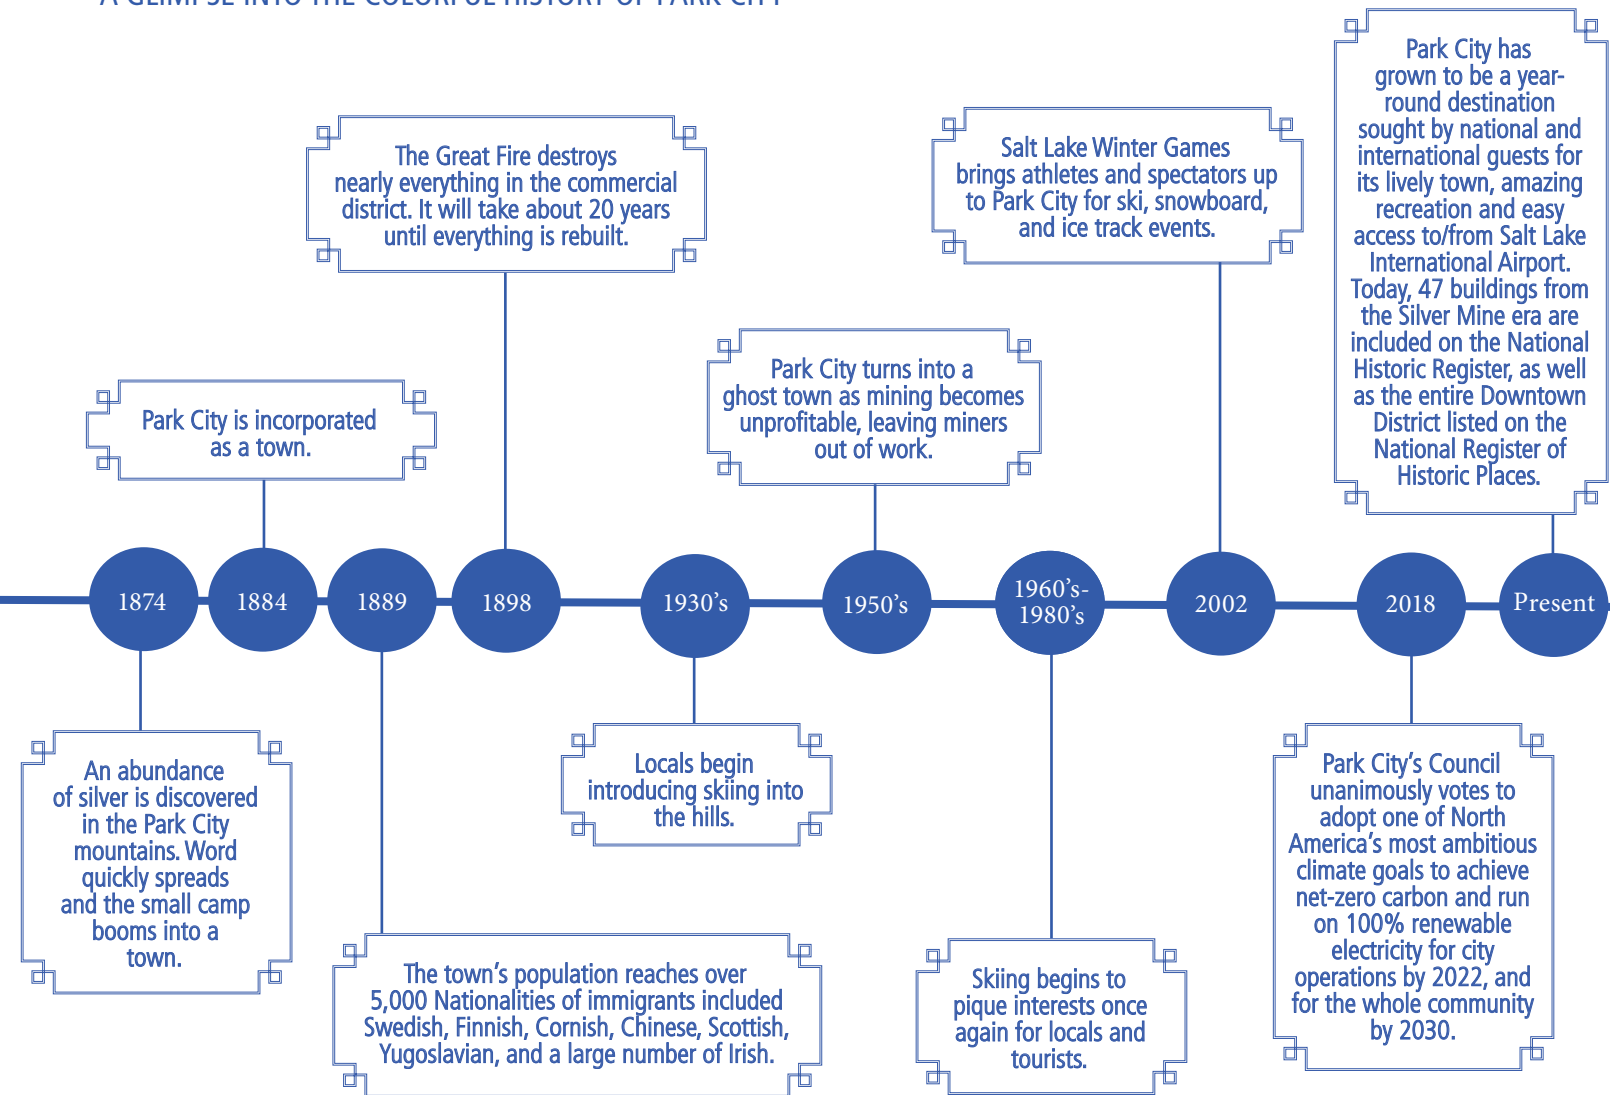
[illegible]

1874

An abundance of silver is discovered in the Park City mountains. Word quickly spreads and the small camp booms into a town.

1884

Park City is incorporated as a town.

1889

The town's population reaches over 5,000 Nationalities of immigrants included Swedish, Finnish, Cornish, Chinese, Scottish, Yugoslavian, and a large number of Irish.

1898

The Great Fire destroys nearly everything in the commercial district. It will take about 20 years until everything is rebuilt.

1930's

Locals begin introducing skiing into the hills.

1950's

Park City turns into a ghost town as mining becomes unprofitable, leaving miners out of work.

1960's-1980's

Skiing begins to pique interests once again for locals and tourists.

2002

Salt Lake Winter Games brings athletes and spectators up to Park City for ski, snowboard, and ice track events.

2018

Park City's Council unanimously votes to adopt one of North America's most ambitious climate goals to achieve net-zero carbon and run on 100% renewable electricity for city operations by 2022, and for the whole community by 2030.

Present

Park City has grown to be a year-round destination sought by national and international guests for its lively town, amazing recreation and easy access to/from Salt Lake International Airport. Today, 47 buildings from the Silver Mine era are included on the National Historic Register, as well as the entire Downtown District listed on the National Register of Historic Places.